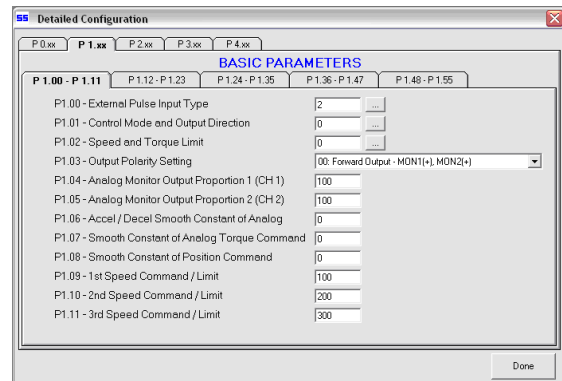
SS Detailed Configuration

P 0.xx | P 1.xx | P 2.xx | P 3.xx | P 4.xx

BASIC PARAMETERS

P 1.00 - P 1.11 | P 1.12 - P 1.23 | P 1.24 - P 1.35 | P 1.36 - P 1.47 | P 1.48 - P 1.55

| | |
|---|---|
| P1.00 - External Pulse Input Type | 2 ... |
| P1.01 - Control Mode and Output Direction | 0 ... |
| P1.02 - Speed and Torque Limit | 0 ... |
| P1.03 - Output Polarity Setting | 00: Forward Output - MON1(+), MON2(+) |
| P1.04 - Analog Monitor Output Proportion 1 (CH 1) | 100 |
| P1.05 - Analog Monitor Output Proportion 2 (CH 2) | 100 |
| P1.06 - Accel / Decel Smooth Constant of Analog | 0 |
| P1.07 - Smooth Constant of Analog Torque Command | 0 |
| P1.08 - Smooth Constant of Position Command | 0 |
| P1.09 - 1st Speed Command / Limit | 100 |
| P1.10 - 2nd Speed Command / Limit | 200 |
| P1.11 - 3rd Speed Command / Limit | 300 |

Done